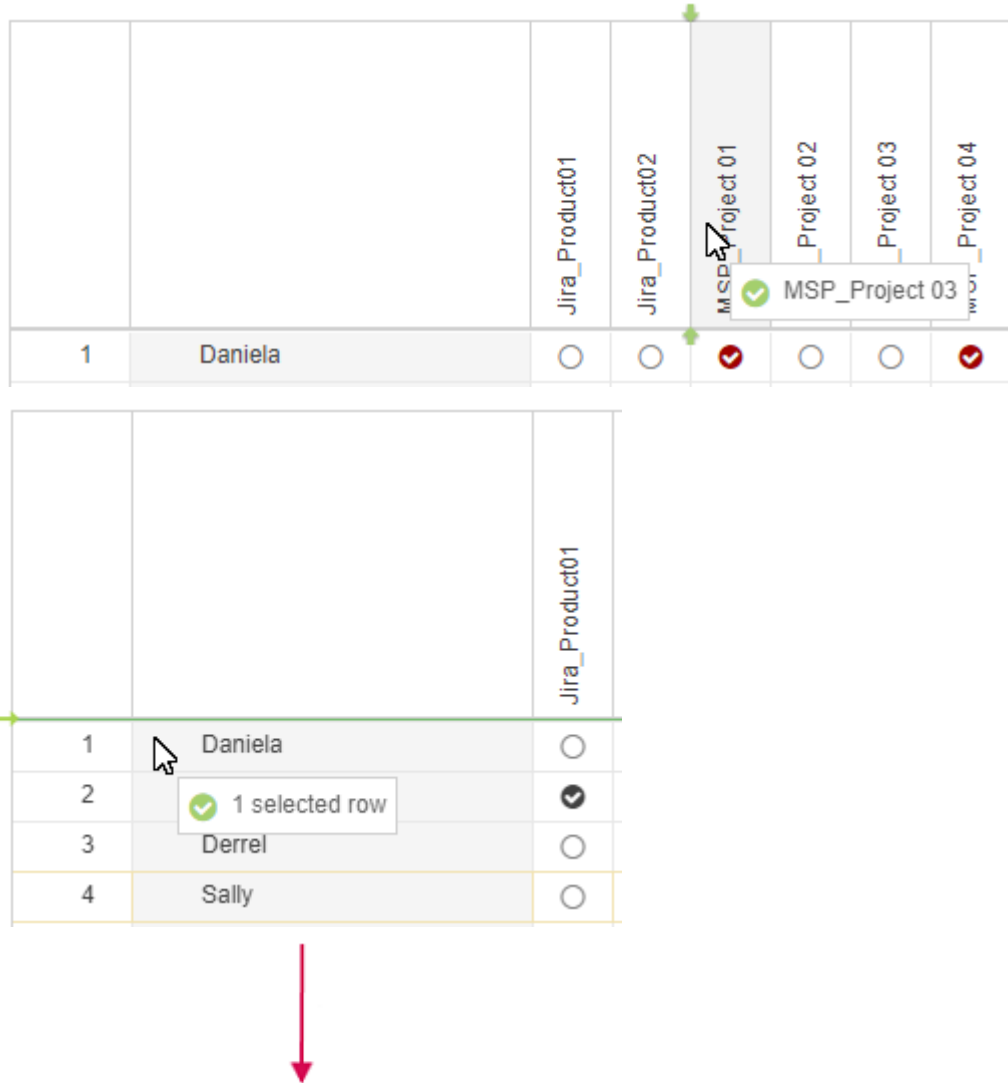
| | | Jira_Product01 | Jira_Product02 | MSP_Project 01 | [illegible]Project 02 | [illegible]Project 03 | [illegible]Project 04 |
|---|---|---|---|---|---|---|---|
| 1 | Daniela | | | | | | |

MSP_Project 03

| | | Jira_Product01 |
|---|---|---|
| 1 | Daniela | |
| 2 | | |
| 3 | Derrel | |
| 4 | Sally | |

1 selected row